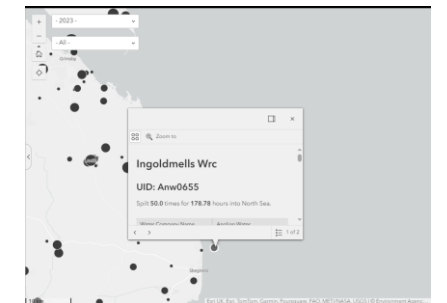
+
- 2023 -
-
- All -
Grimsby

Zoom to

Ingoldmells Wrc

UID: Anw0655

Spilt 50.0 times for 178.78 hours into North Sea.

Water Company Name
Anglian Water

1 of 2

Skegness

Esri UK, Esri, TomTom, Garmin, Foursquare, FAO, METI/NASA, USGS | © Environment Agency